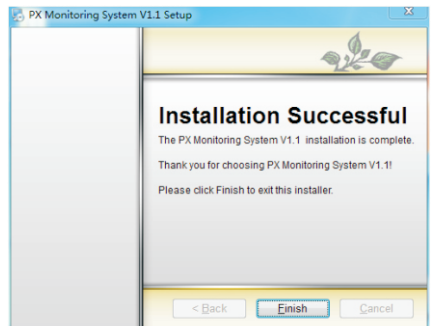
PX Monitoring System V1.1 Setup

Installation Successful

The PX Monitoring System V1.1 installation is complete.

Thank you for choosing PX Monitoring System V1.1!

Please click Finish to exit this installer.

< Back

Finish

Cancel